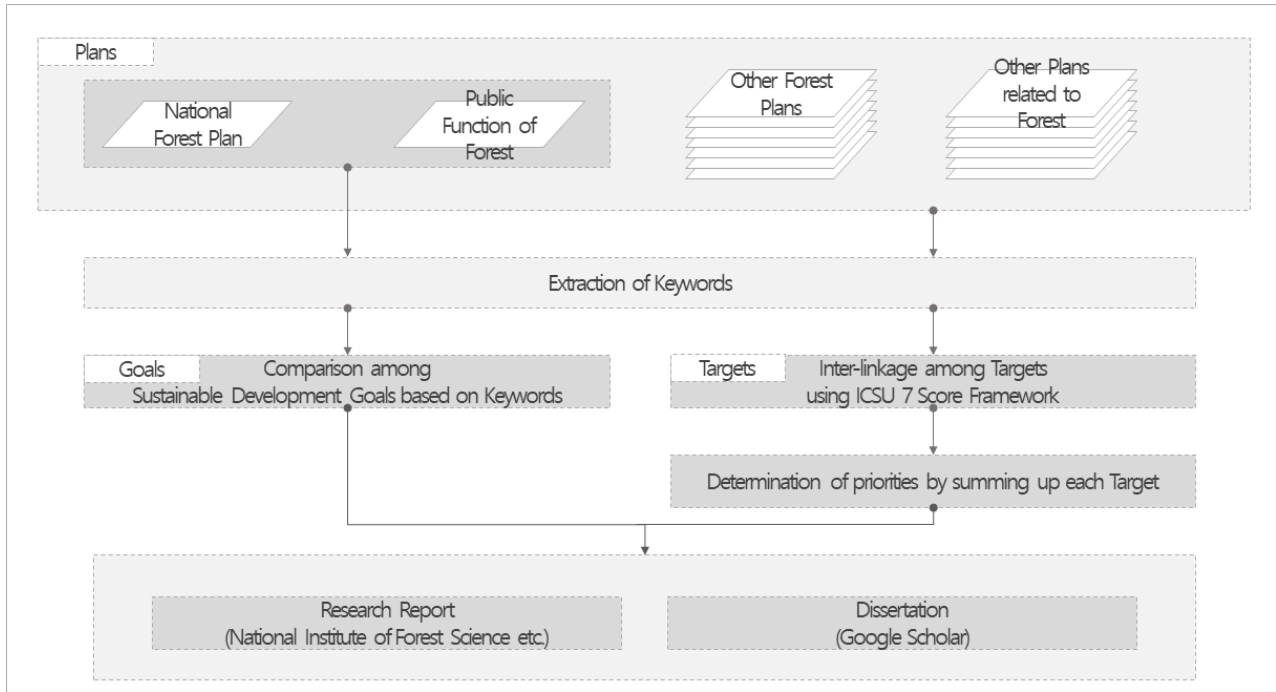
Plans

National Forest Plan

Public Function of Forest

Other Forest Plans

Other Plans related to Forest

Extraction of Keywords

Goals

Comparison among Sustainable Development Goals based on Keywords

Targets

Inter-linkage among Targets using ICSU 7 Score Framework

Determination of priorities by summing up each Target

Research Report (National Institute of Forest Science etc.)

Dissertation (Google Scholar)